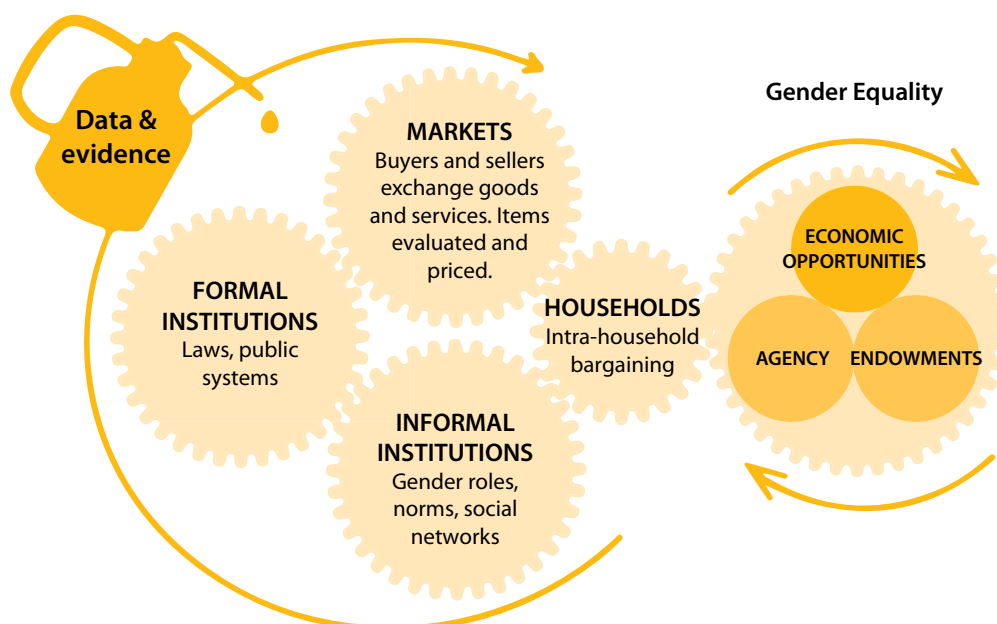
Data & evidence

MARKETS
Buyers and sellers exchange goods and services. Items evaluated and priced.

Gender Equality

FORMAL INSTITUTIONS
Laws, public systems

HOUSEHOLDS
Intra-household bargaining

ECONOMIC OPPORTUNITIES

AGENCY

ENDOWMENTS

INFORMAL INSTITUTIONS
Gender roles, norms, social networks